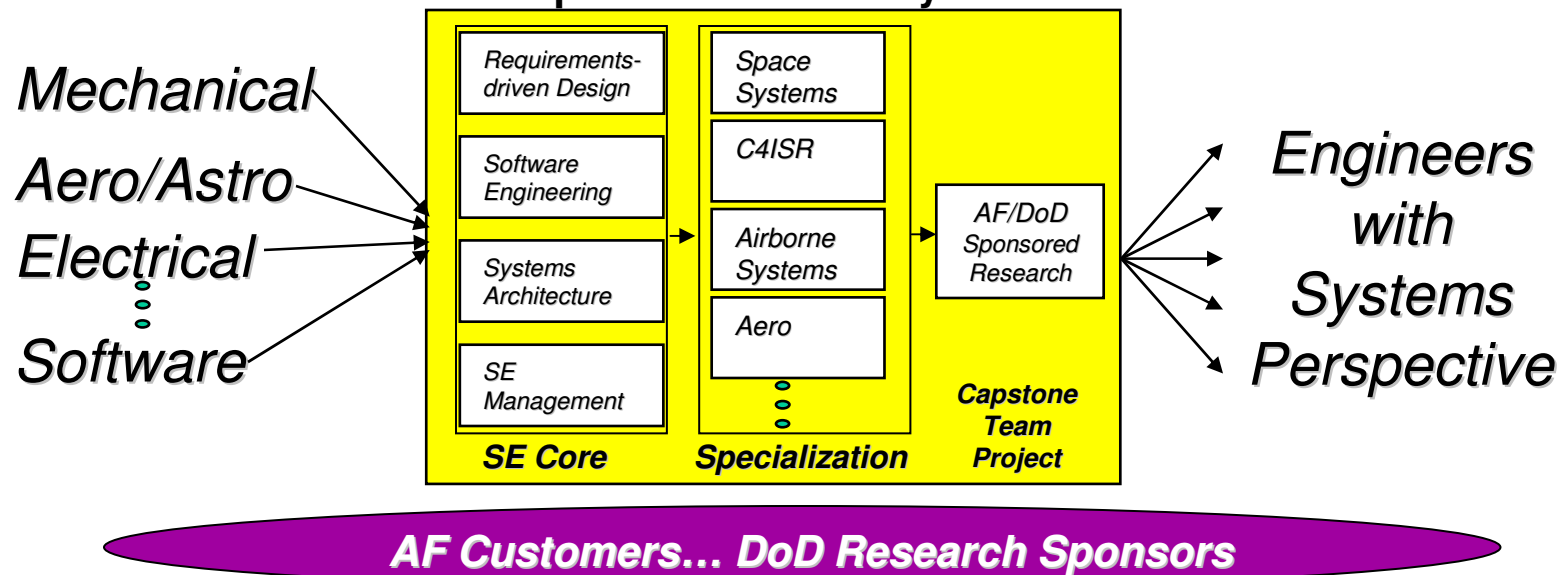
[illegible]

Mechanical

Aero/Astro

Electrical

Software

Requirements-driven Design

Software Engineering

Systems Architecture

SE Management

SE Core

Space Systems

C4ISR

Airborne Systems

Aero

Specialization

AF/DoD Sponsored Research

Capstone Team Project

Engineers with Systems Perspective

AF Customers… DoD Research Sponsors